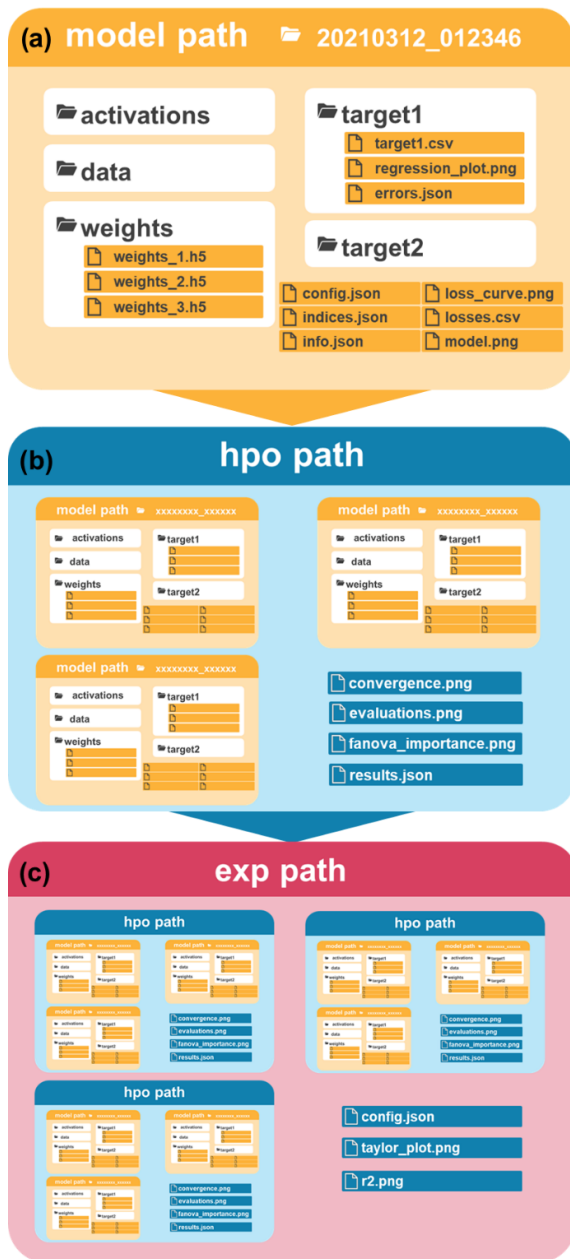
(a) model path 20210312_012346

activations

data

weights
weights_1.h5
weights_2.h5
weights_3.h5

target1
target1.csv
regression_plot.png
errors.json

target2

config.json
indices.json
info.json
loss_curve.png
losses.csv
model.png

(b) hpo path

model path xxxxxxxx_xxxxxx
activations
data
weights
target1
target2

model path xxxxxxxx_xxxxxx
activations
data
weights
target1
target2

model path xxxxxxxx_xxxxxx
activations
data
weights
target1
target2

convergence.png
evaluations.png
fanova_importance.png
results.json

(c) exp path

hpo path
model path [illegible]
activations
data
weights
target1
target2
model path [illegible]
activations
data
weights
target1
target2
model path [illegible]
activations
data
weights
target1
target2
convergence.png
evaluations.png
fanova_importance.png
results.json

hpo path
model path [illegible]
activations
data
weights
target1
target2
model path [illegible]
activations
data
weights
target1
target2
model path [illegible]
activations
data
weights
target1
target2
convergence.png
evaluations.png
fanova_importance.png
results.json

hpo path
model path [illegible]
activations
data
weights
target1
target2
model path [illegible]
activations
data
weights
target1
target2
model path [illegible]
activations
data
weights
target1
target2
convergence.png
evaluations.png
fanova_importance.png
results.json

config.json
taylor_plot.png
r2.png